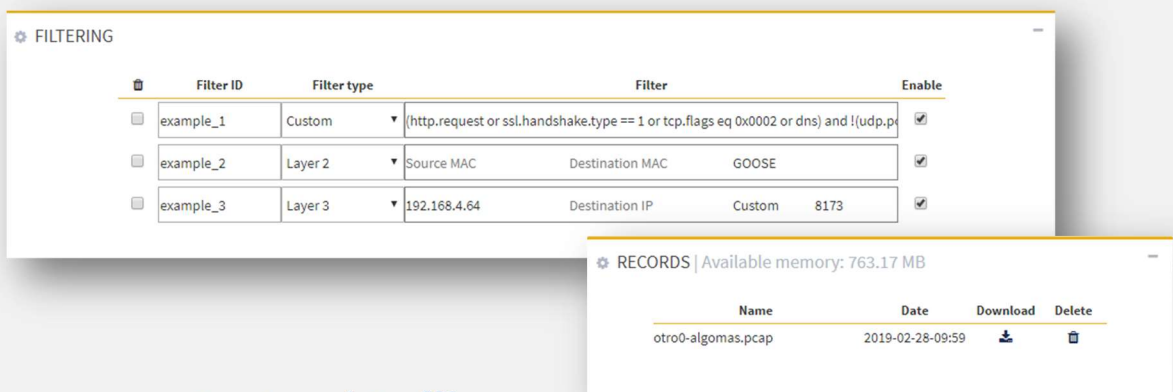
FILTERING

| | Filter ID | Filter type | Filter | Enable |
|---|---|---|---|---|
| | example_1 | Custom | (http.request or ssl.handshake.type == 1 or tcp.flags eq 0x0002 or dns) and !(udp.p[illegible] | ✔ |
| | example_2 | Layer 2 | Source MAC Destination MAC GOOSE | ✔ |
| | example_3 | Layer 3 | 192.168.4.64 Destination IP Custom 8173 | ✔ |

RECORDS | Available memory: 763.17 MB

| Name | Date | Download | Delete |
|---|---|---|---|
| otro0-algomas.pcap | 2019-02-28-09:59 | | |